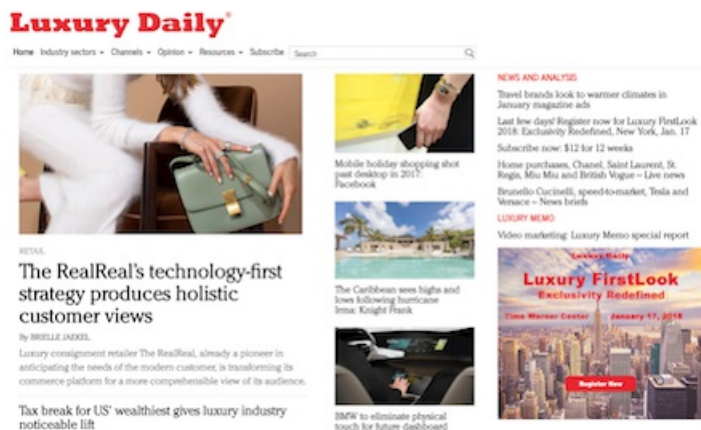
Luxury Daily®

Home Industry sectors ▾ Channels ▾ Opinion ▾ Resources ▾ Subscribe Search

RETAIL

The RealReal's technology-first strategy produces holistic customer views

By BRIELLE JAEKEL

Luxury consignment retailer The RealReal, already a pioneer in anticipating the needs of the modern customer, is transforming its commerce platform for a more comprehensible view of its audience.

Tax break for US' wealthiest gives luxury industry noticeable lift

Mobile holiday shopping shot past desktop in 2017: Facebook

The Caribbean sees highs and lows following hurricane Irma: Knight Frank

BMW to eliminate physical touch for future dashboard

NEWS AND ANALYSIS

Travel brands look to warmer climates in January magazine ads

Last few days! Register now for Luxury FirstLook 2018: Exclusivity Redefined, New York, Jan. 17

Subscribe now: $12 for 12 weeks

Home purchases, Chanel, Saint Laurent, St. Regis, Miu Miu and British Vogue – Live news

Brunello Cucinelli, speed-to-market, Tesla and Versace – News briefs

LUXURY MEMO

Video marketing: Luxury Memo special report

Luxury Daily

Luxury FirstLook

Exclusivity Redefined

Time Warner Center January 17, 2018

Register Now